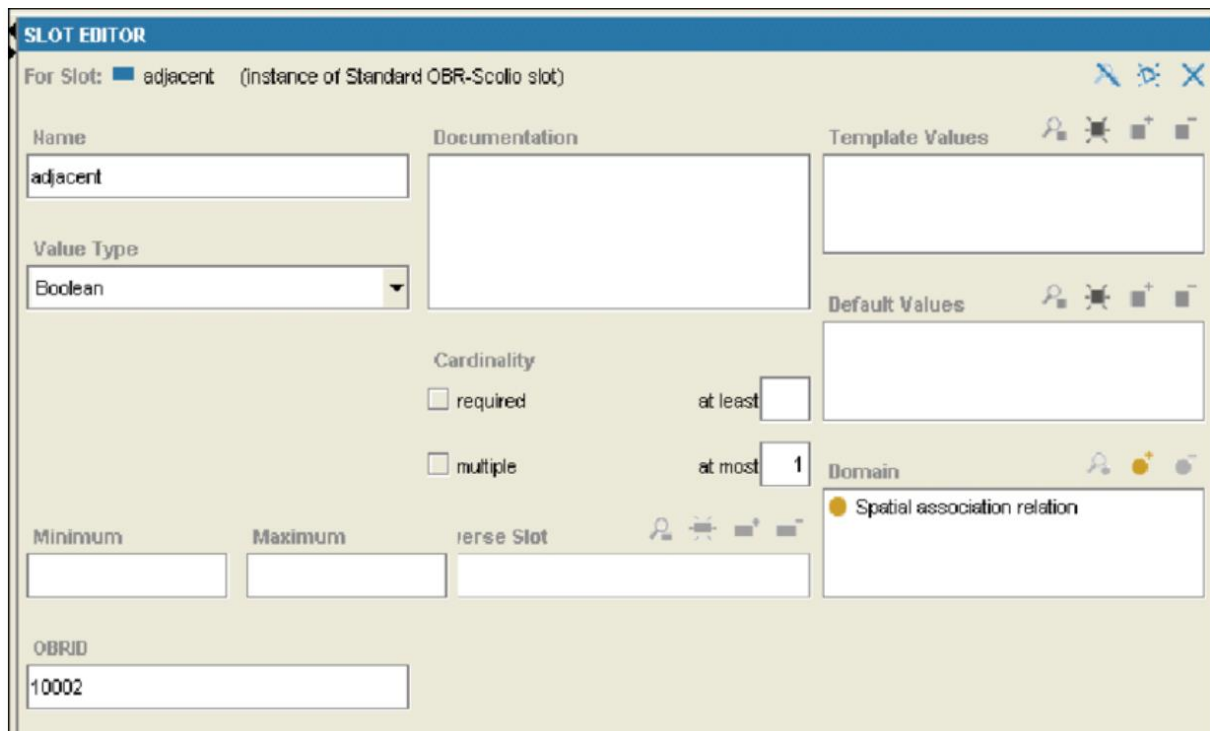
SLOT EDITOR

For Slot: adjacent (instance of Standard OBR-Scolio slot)

Name

adjacent

Documentation

Template Values

Value Type

Boolean

Default Values

Cardinality

required

at least

multiple

at most 1

Domain

Spatial association relation

Minimum

Maximum

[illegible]erse Slot

OBRID

10002